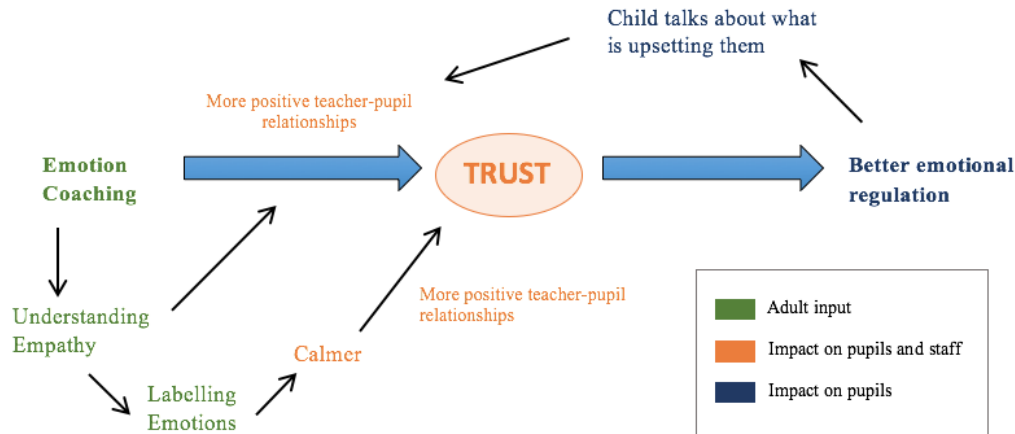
Child talks about what is upsetting them

More positive teacher-pupil relationships

Emotion Coaching

TRUST

Better emotional regulation

Understanding Empathy

More positive teacher-pupil relationships

Calmer

Labelling Emotions

Adult input

Impact on pupils and staff

Impact on pupils